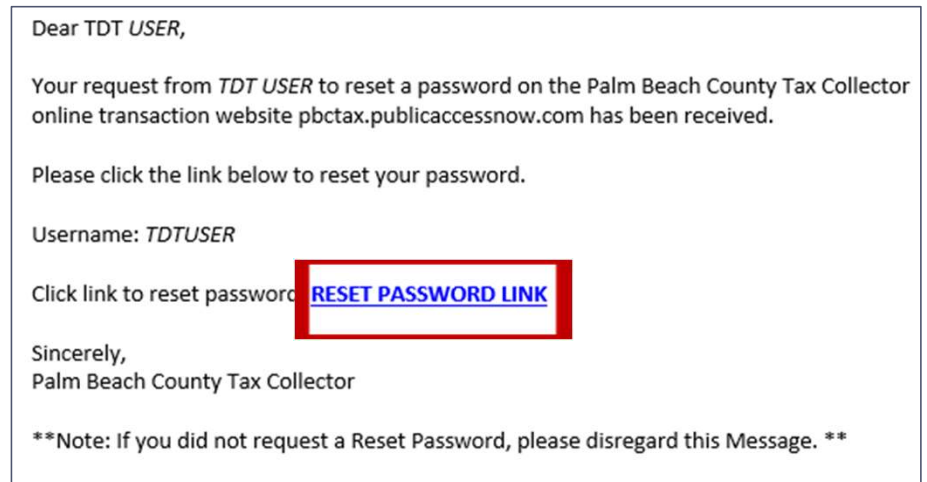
Dear TDT USER,

Your request from TDT USER to reset a password on the Palm Beach County Tax Collector online transaction website pbctax.publicaccessnow.com has been received.

Please click the link below to reset your password.

Username: TDTUSER

Click link to reset passworc RESET PASSWORD LINK

Sincerely,
Palm Beach County Tax Collector

**Note: If you did not request a Reset Password, please disregard this Message. **